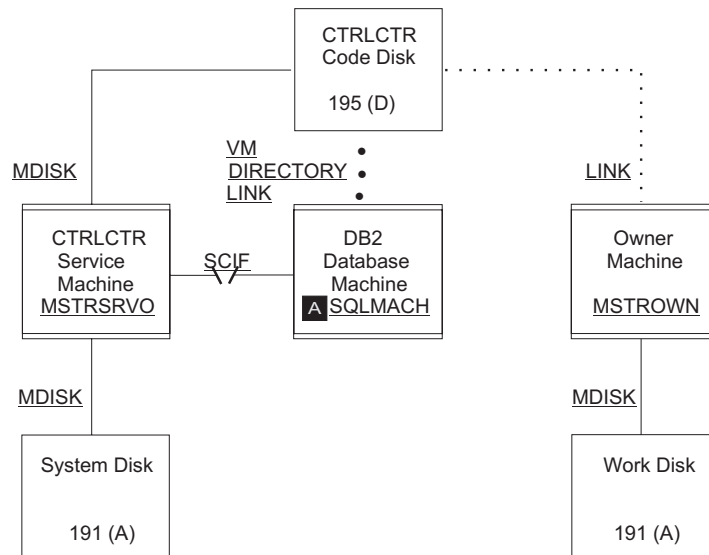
CTRLCTR
Code Disk

195 (D)

MDISK

VM
DIRECTORY
LINK

LINK

CTRLCTR
Service
Machine
MSTRSRVO

SCIF

DB2
Database
Machine
A SQLMACH

Owner
Machine

MSTROWN

MDISK

MDISK

System Disk

191 (A)

Work Disk

191 (A)